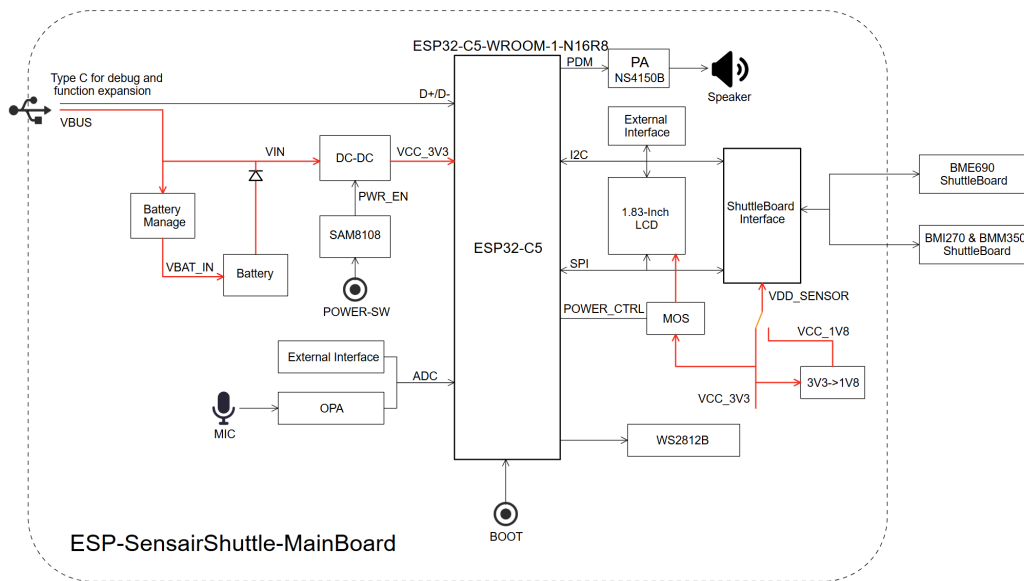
ESP32-C5-WROOM-1-N16R8

Type C for debug and function expansion

VBUS

D+/D-

PDM

PA
NS4150B

Speaker

External Interface

I2C

VIN

DC-DC

VCC_3V3

Battery Manage

PWR_EN

SAM8108

VBAT_IN

Battery

POWER-SW

ESP32-C5

1.83-Inch LCD

ShuttleBoard Interface

BME690 ShuttleBoard

BMI270 & BMM350 ShuttleBoard

SPI

VDD_SENSOR

POWER_CTRL

MOS

VCC_1V8

External Interface

ADC

3V3->1V8

VCC_3V3

OPA

MIC

WS2812B

BOOT

ESP-SensairShuttle-MainBoard